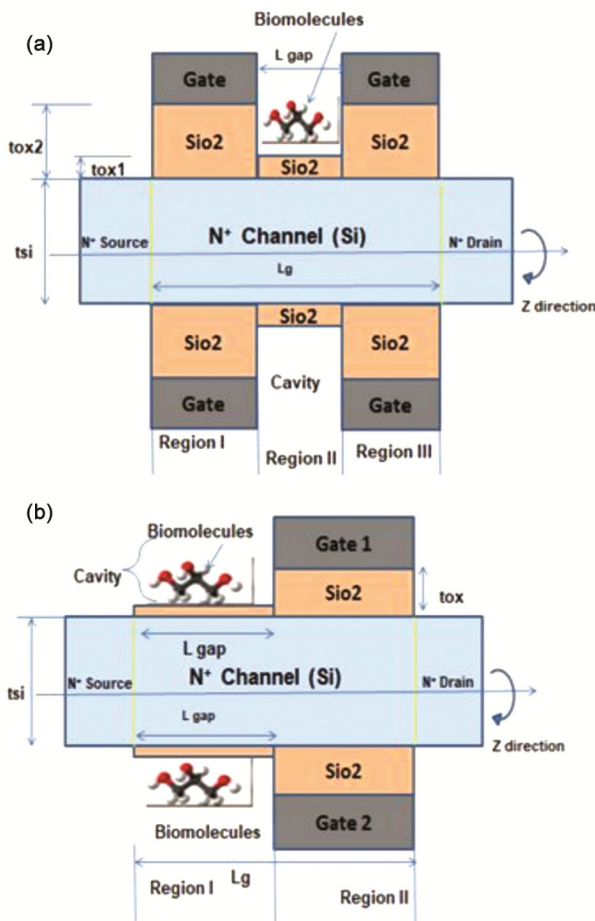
(a)

Biomolecules

L gap

Gate

Gate

tox2

tox1

Sio2

Sio2

Sio2

tsi

N⁺ Source

N⁺ Channel (Si)

N⁺ Drain

Lg

Z direction

Sio2

Sio2

Sio2

Cavity

Gate

Gate

Region I

Region II

Region III

(b)

Biomolecules

Cavity

Gate 1

Sio2

tox

L gap

tsi

N⁺ Source

N⁺ Channel (Si)

N⁺ Drain

L gap

Z direction

Sio2

Gate 2

Biomolecules

Region I

Lg

Region II